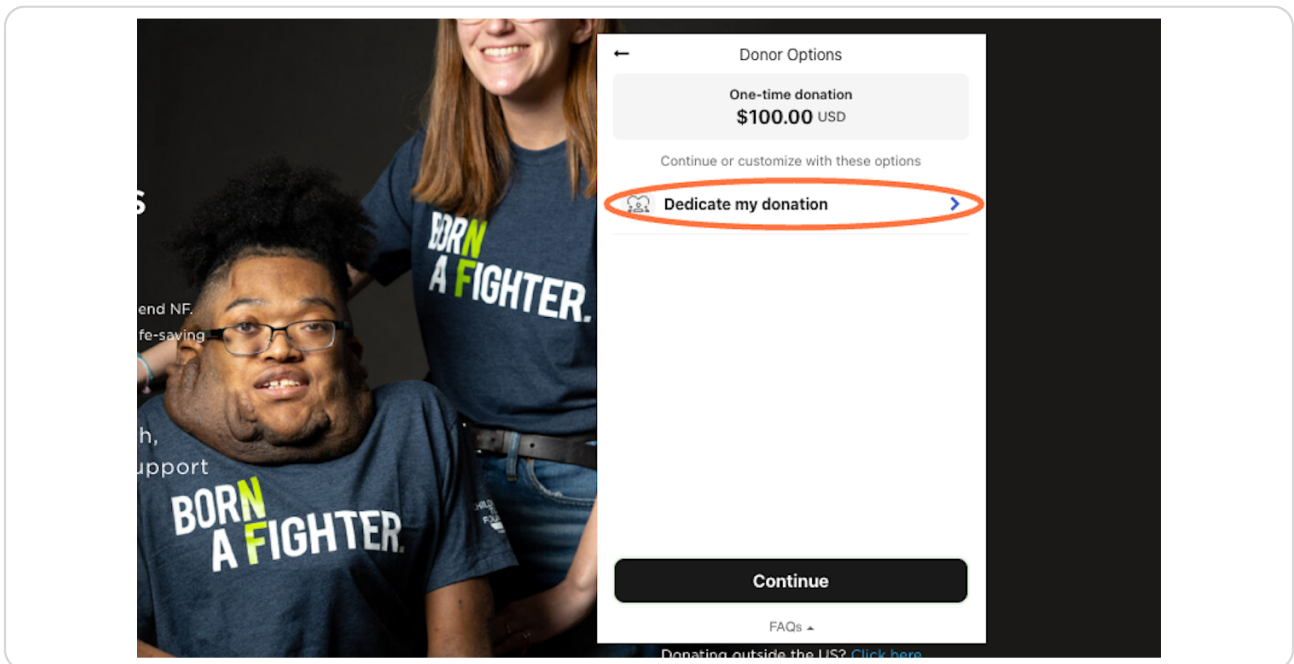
s

end NF.
fe-saving

h,
upport

BORN A FIGHTER.

BORN A FIGHTER.

←
Donor Options

One-time donation
$100.00 USD

Continue or customize with these options

Dedicate my donation

Continue

FAQs

Donating outside the US? Click here